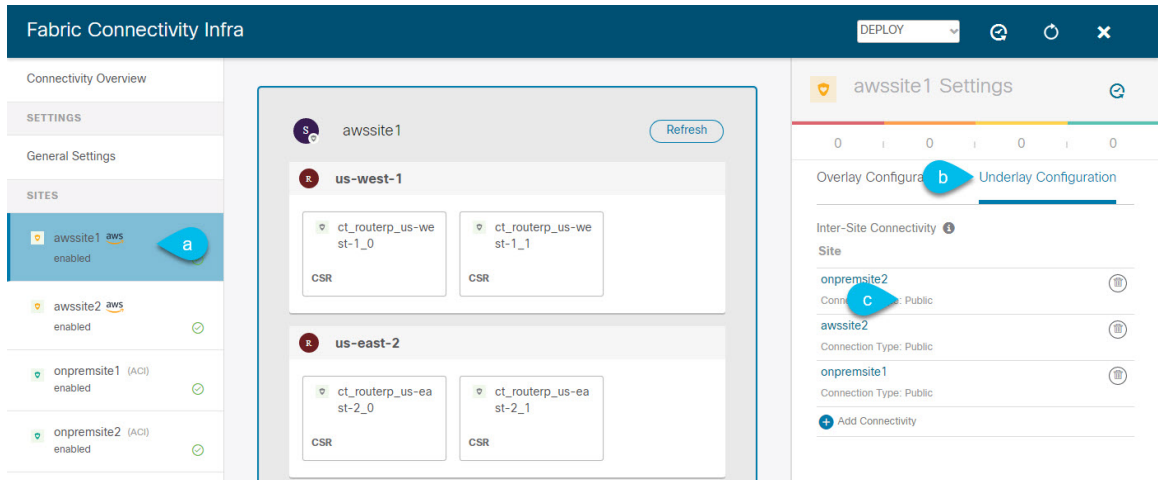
Fabric Connectivity Infra

DEPLOY

Connectivity Overview

SETTINGS

General Settings

SITES

awssite1 aws
enabled

a

awssite2 aws
enabled

onpremsite1 (ACI)
enabled

onpremsite2 (ACI)
enabled

S awssite1

Refresh

R us-west-1

ct_routerp_us-west-1_0
CSR

ct_routerp_us-west-1_1
CSR

R us-east-2

ct_routerp_us-east-2_0
CSR

ct_routerp_us-east-2_1
CSR

awssite1 Settings

0 0 0 0

Overlay Configura b Underlay Configuration

Inter-Site Connectivity

Site

onpremsite2
Conne c Public

awssite2
Connection Type: Public

onpremsite1
Connection Type: Public

Add Connectivity